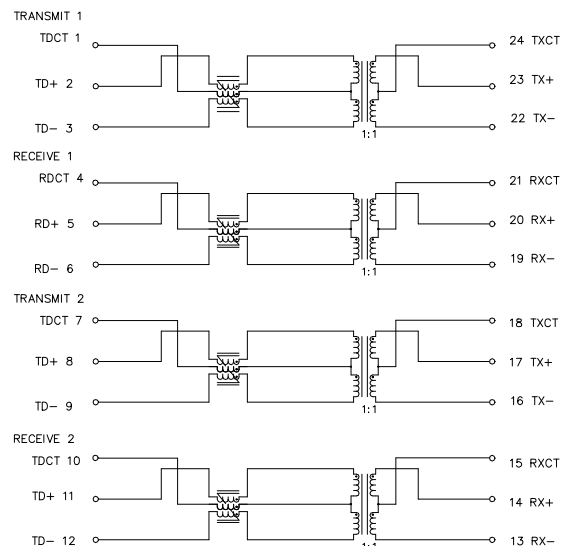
TRANSMIT 1

TDCT 1

TD+ 2

TD− 3

24 TXCT

23 TX+

22 TX−

1:1

RECEIVE 1

RDCT 4

RD+ 5

RD− 6

21 RXCT

20 RX+

19 RX−

1:1

TRANSMIT 2

TDCT 7

TD+ 8

TD− 9

18 TXCT

17 TX+

16 TX−

1:1

RECEIVE 2

TDCT 10

TD+ 11

TD− 12

15 RXCT

14 RX+

13 RX−

1:1